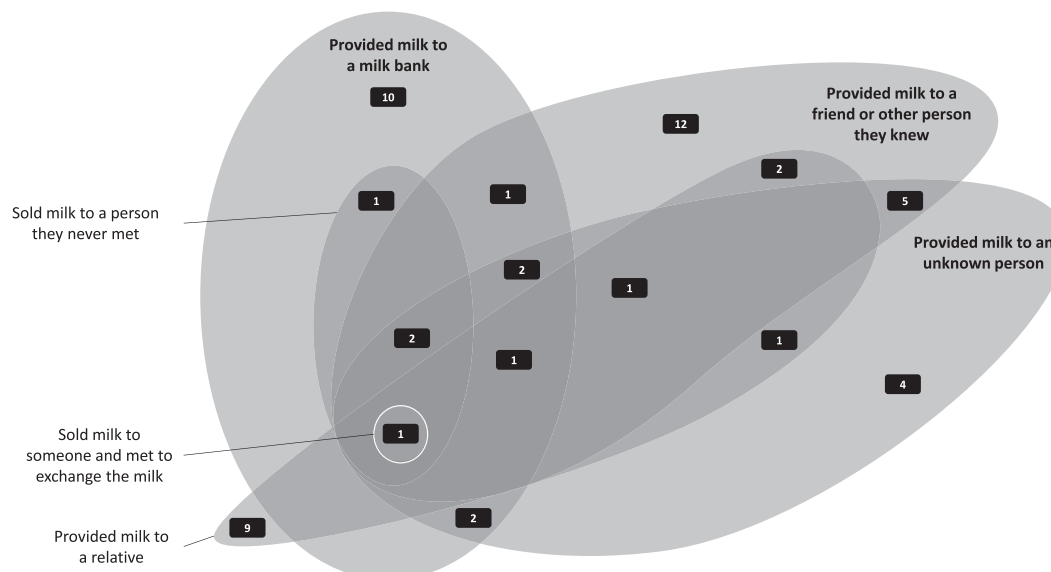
Provided milk to a milk bank

10

Provided milk to a friend or other person they knew

12

2

Sold milk to a person they never met

1

1

5

Provided milk to an unknown person

2

1

2

1

1

4

Sold milk to someone and met to exchange the milk

1

Provided milk to a relative

9

2